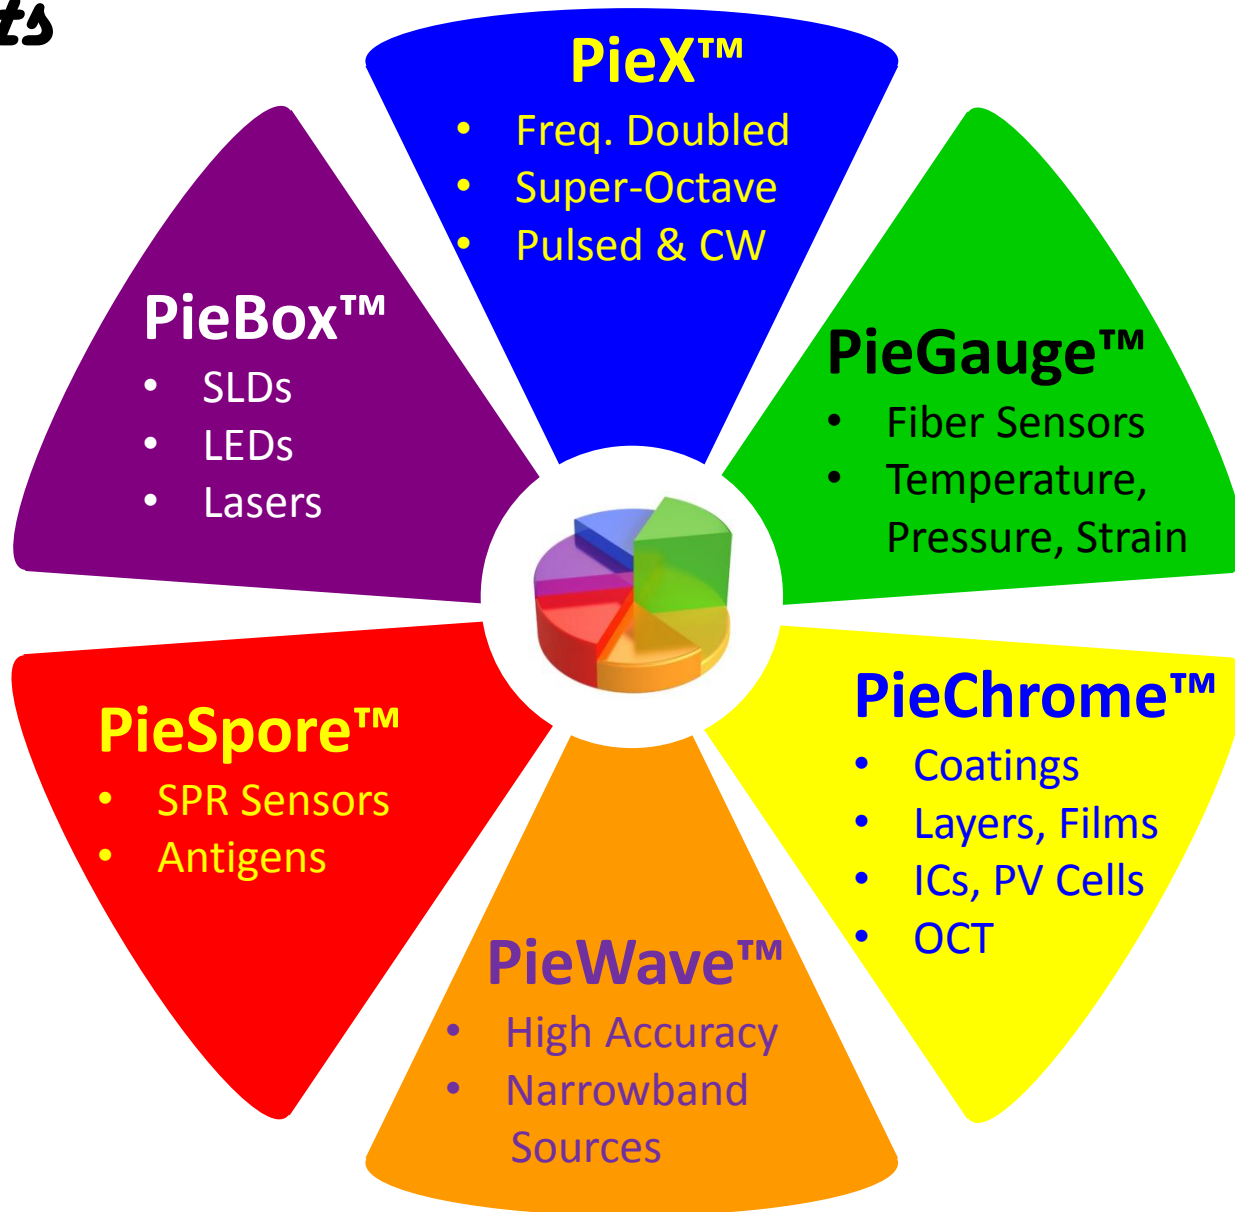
ts

PieX™
- Freq. Doubled
- Super-Octave
- Pulsed & CW

PieGauge™
- Fiber Sensors
- Temperature, Pressure, Strain

PieChrome™
- Coatings
- Layers, Films
- ICs, PV Cells
- OCT

PieWave™
- High Accuracy
- Narrowband Sources

PieSpore™
- SPR Sensors
- Antigens

PieBox™
- SLDs
- LEDs
- Lasers